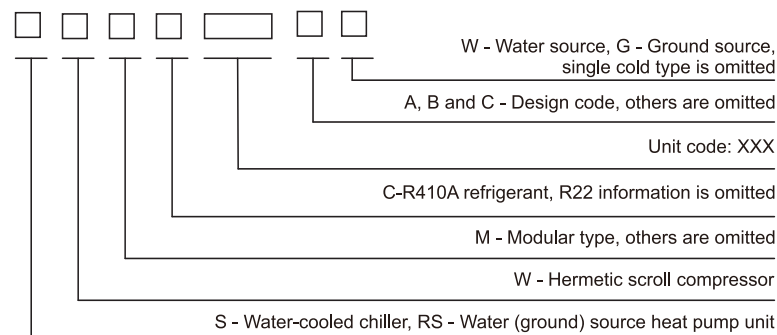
W - Water source, G - Ground source, single cold type is omitted

A, B and C - Design code, others are omitted

Unit code: XXX

C-R410A refrigerant, R22 information is omitted

M - Modular type, others are omitted

W - Hermetic scroll compressor

S - Water-cooled chiller, RS - Water (ground) source heat pump unit